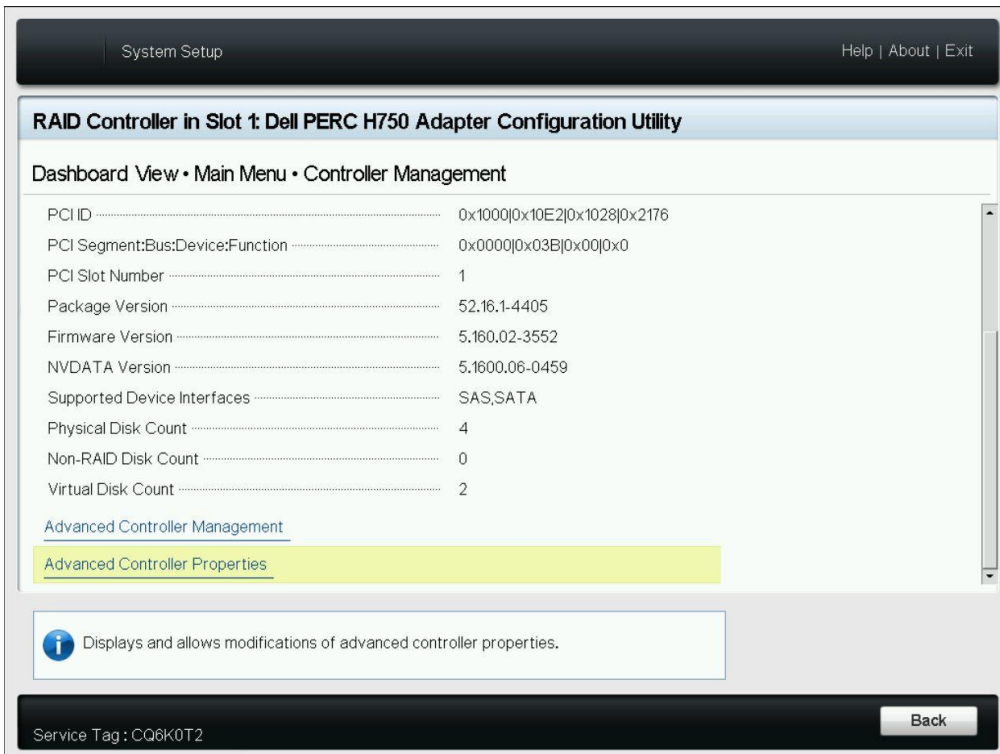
System Setup

Help | About | Exit

RAID Controller in Slot 1: Dell PERC H750 Adapter Configuration Utility

Dashboard View • Main Menu • Controller Management

| | |
|---|---|
| PCI ID | 0x1000\|0x10E2\|0x1028\|0x2176 |
| PCI Segment:Bus:Device:Function | 0x0000\|0x03B\|0x00\|0x0 |
| PCI Slot Number | 1 |
| Package Version | 52.16.1-4405 |
| Firmware Version | 5.160.02-3552 |
| NVDATA Version | 5.1600.06-0459 |
| Supported Device Interfaces | SAS,SATA |
| Physical Disk Count | 4 |
| Non-RAID Disk Count | 0 |
| Virtual Disk Count | 2 |

Advanced Controller Management

Advanced Controller Properties

Displays and allows modifications of advanced controller properties.

Service Tag : CQ6K0T2

Back